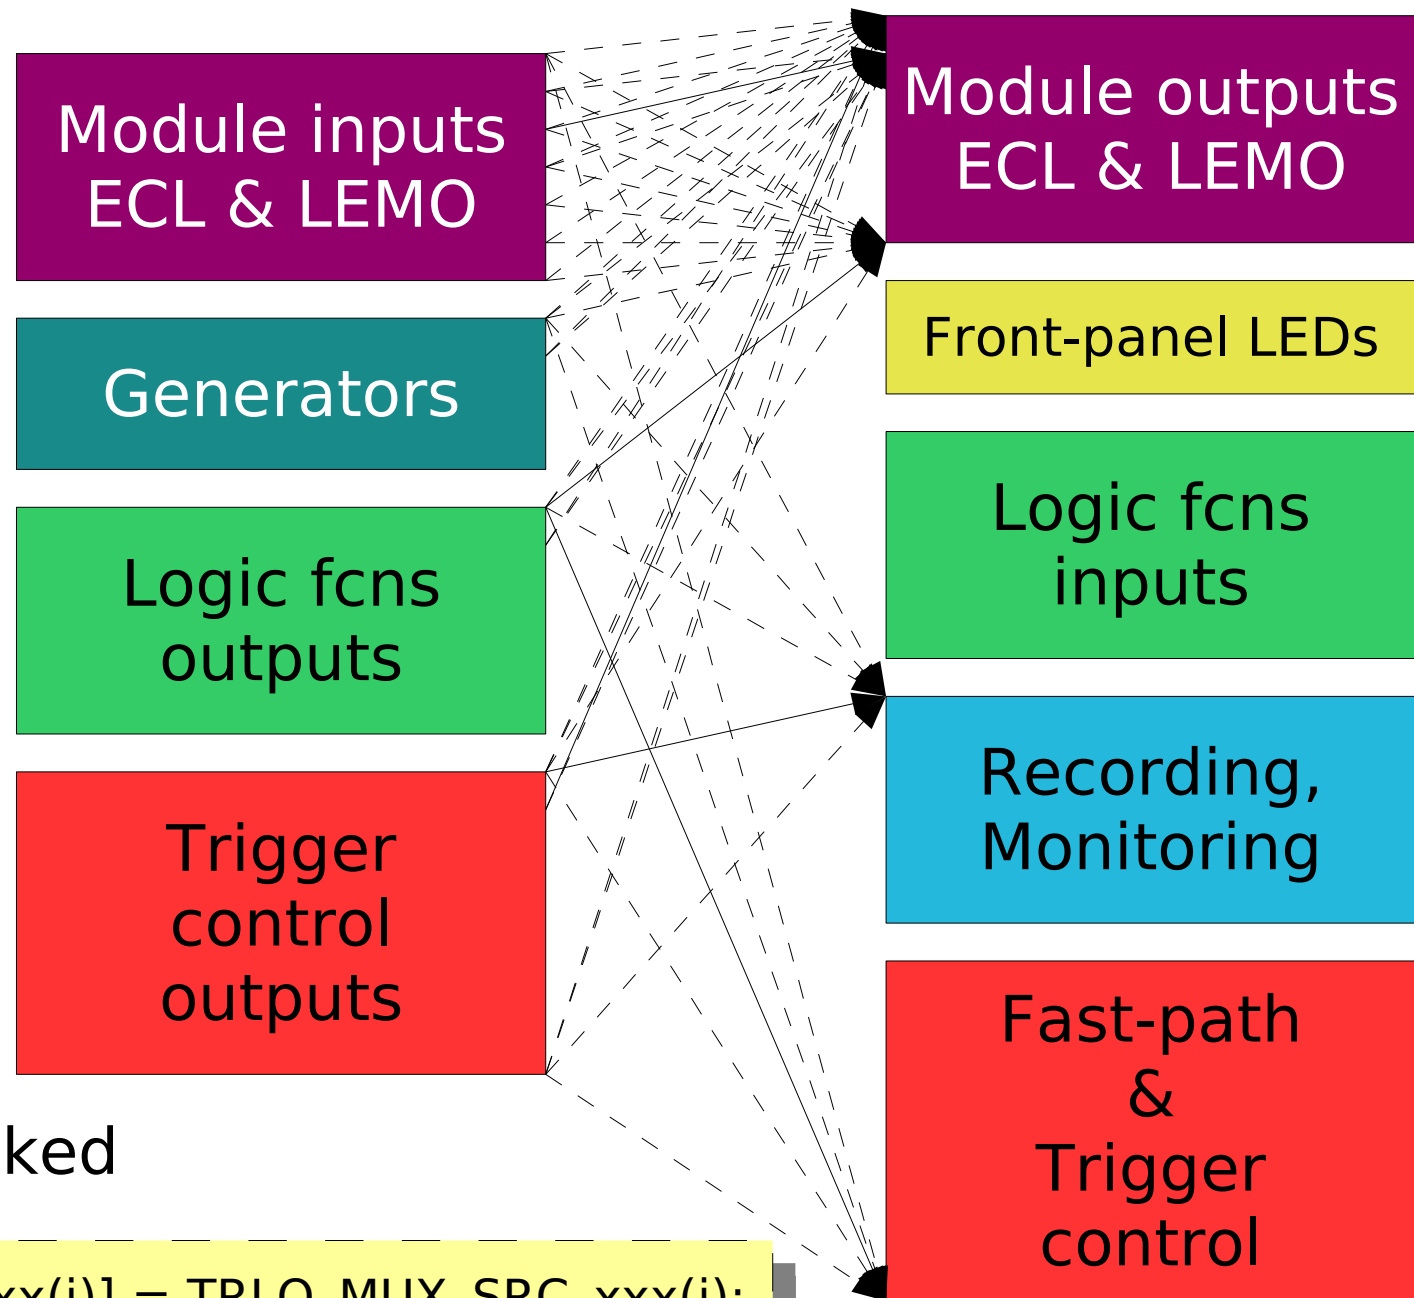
Module inputs ECL & LEMO

Generators

Logic fcns outputs

Trigger control outputs

Module outputs ECL & LEMO

Front-panel LEDs

Logic fcns inputs

Recording, Monitoring

Fast-path & Trigger control

ked

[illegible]xx(i)] = TRLO_MUX_SRC_xxx(i);